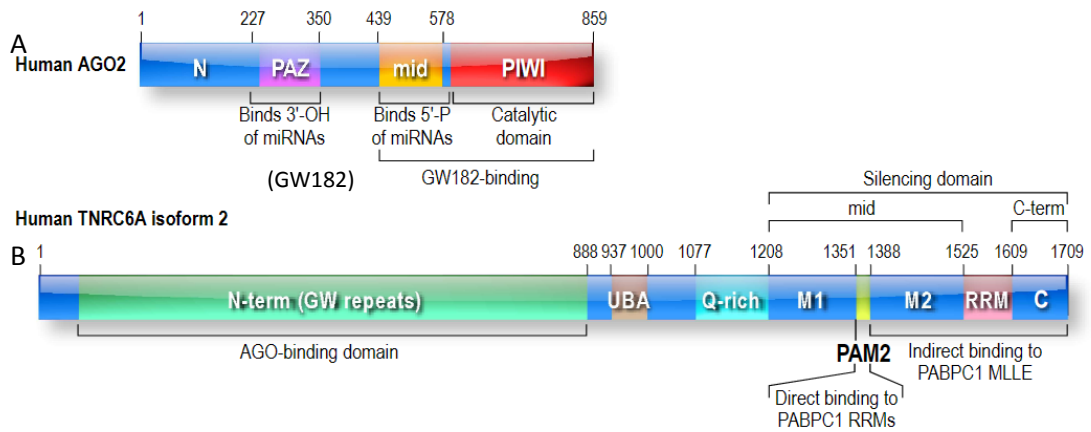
A
Human AGO2

1 227 350 439 578 859

N PAZ mid PIWI

Binds 3'-OH of miRNAs

Binds 5'-P of miRNAs

Catalytic domain

(GW182)

GW182-binding

Human TNRC6A isoform 2

Silencing domain

mid

C-term

B

1 888 937 1000 1077 1208 1351 1388 1525 1609 1709

N-term (GW repeats) UBA Q-rich M1 M2 RRM C

AGO-binding domain

PAM2

Indirect binding to PABPC1 MLLE

Direct binding to PABPC1 RRMs